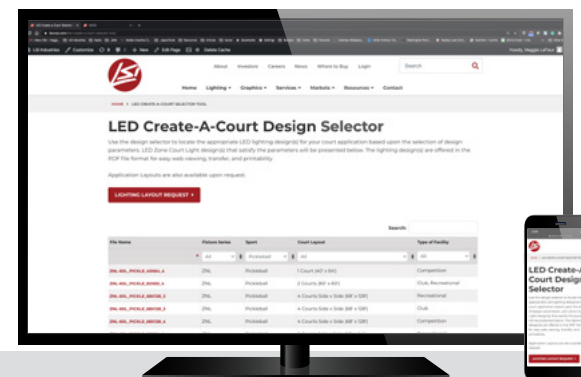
LSI Industries Customize + New Edit Page Delete Cache Howdy, Maggie LaFleur

About Investors Careers News Where to Buy Login Search

Home Lighting Graphics Services Markets Resources Contact

HOME > LED CREATE-A-COURT SELECTOR TOOL

LED Create-A-Court Design Selector

Use the design selector to locate the appropriate LED lighting design(s) for your court application based upon the selection of design parameters. LED Zone Court Light design(s) that satisfy the parameters will be presented below. The lighting design(s) are offered in the PDF file format for easy viewing, transfer, and printability.

Application Layouts are also available upon request.

LIGHTING LAYOUT REQUEST >

Search:

| File Name | Fixture Series | Sport | Court Layout | Type of Facility |
|---|---|---|---|---|
| | All | Pickleball | All | All |
| ZNL-40L_PICKLE_40X60_A | ZNL | Pickleball | 1 Court (40' x 60') | Competition |
| ZNL-40L_PICKLE_80X60_A | ZNL | Pickleball | 2 Courts (80' x 60') | Club, Recreational |
| ZNL-40L_PICKLE_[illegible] | ZNL | Pickleball | 4 Courts Side x Side ([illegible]) | Recreational |
| ZNL-40L_PICKLE_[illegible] | ZNL | Pickleball | 4 Courts Side x Side ([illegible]) | Club |
| ZNL-40L_PICKLE_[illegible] | ZNL | Pickleball | 4 Courts Side x Side ([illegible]) | Competition |

LED Create-A-Court Design Selector